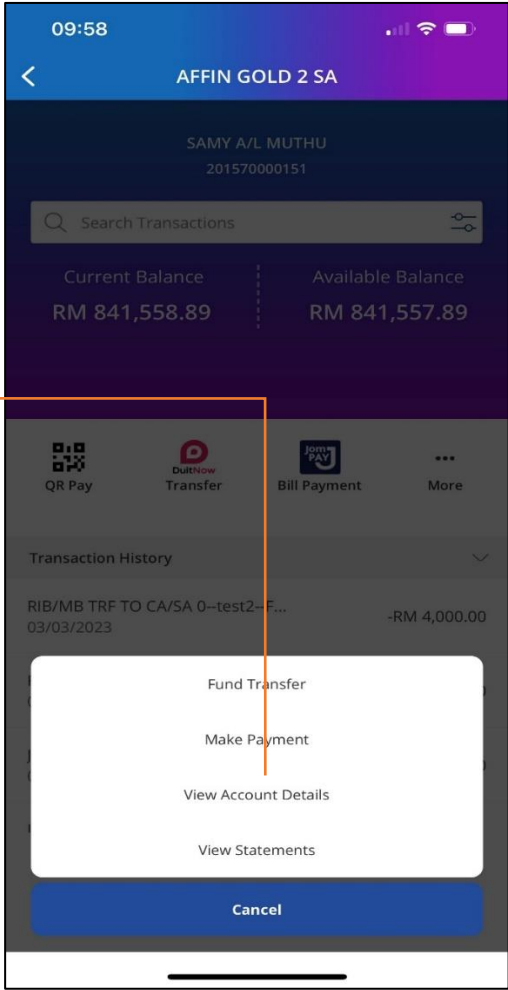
09:58

AFFIN GOLD 2 SA

SAMY A/L MUTHU
201570000151

Search Transactions

Current Balance
RM 841,558.89

Available Balance
RM 841,557.89

QR Pay

DuitNow
Transfer

JomPAY
Bill Payment

More

Transaction History

RIB/MB TRF TO CA/SA 0--test2--F...
03/03/2023

-RM 4,000.00

Fund Transfer

Make Payment

View Account Details

View Statements

Cancel